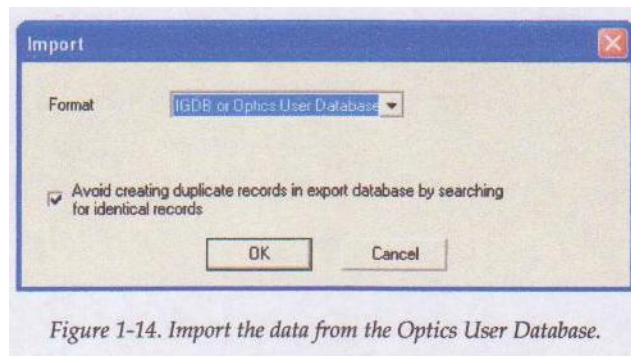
Import

Format IGDB or Optics User Database

Avoid creating duplicate records in export database by searching for identical records

OK Cancel

Figure 1-14. Import the data from the Optics User Database.